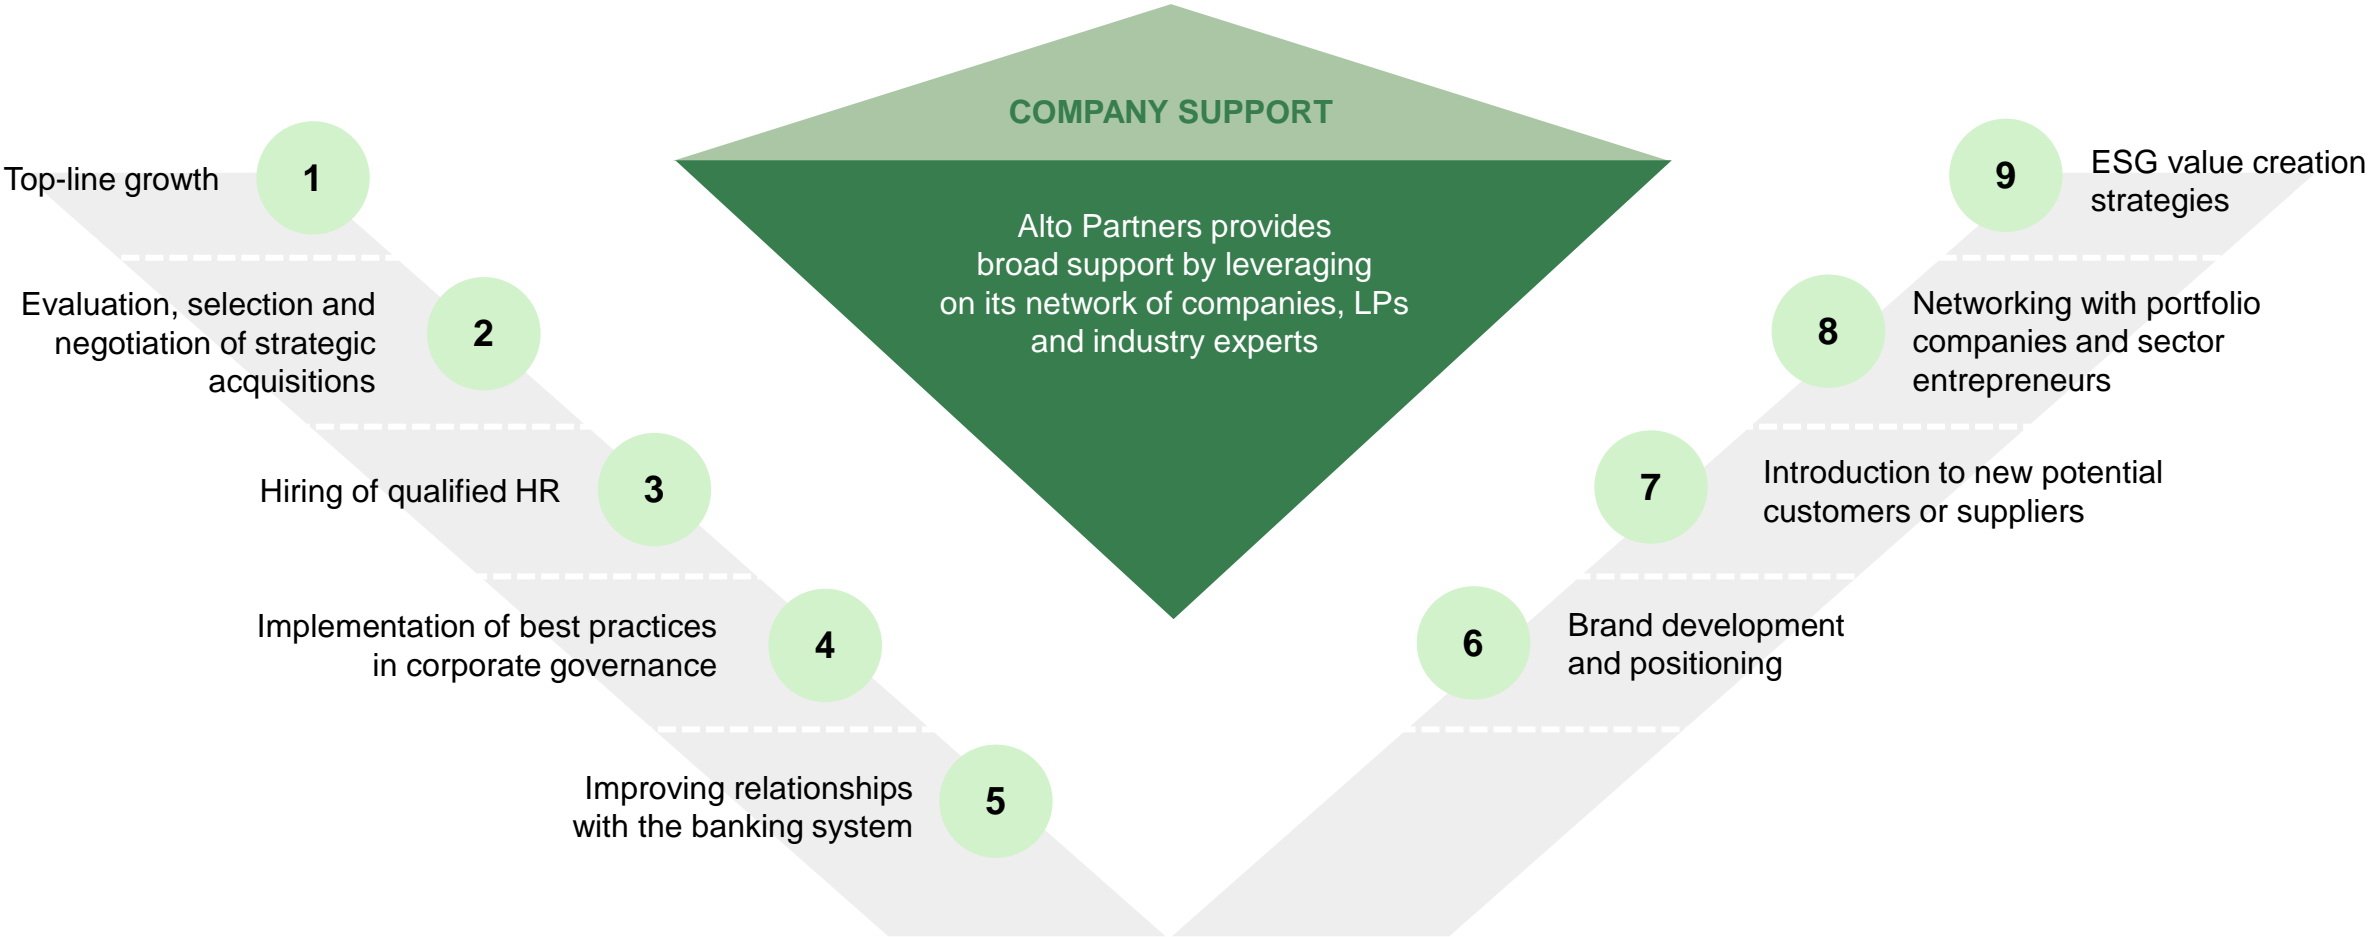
COMPANY SUPPORT

Alto Partners provides broad support by leveraging on its network of companies, LPs and industry experts

Top-line growth 1

Evaluation, selection and negotiation of strategic acquisitions 2

Hiring of qualified HR 3

Implementation of best practices in corporate governance 4

Improving relationships with the banking system 5

6 Brand development and positioning

7 Introduction to new potential customers or suppliers

8 Networking with portfolio companies and sector entrepreneurs

9 ESG value creation strategies